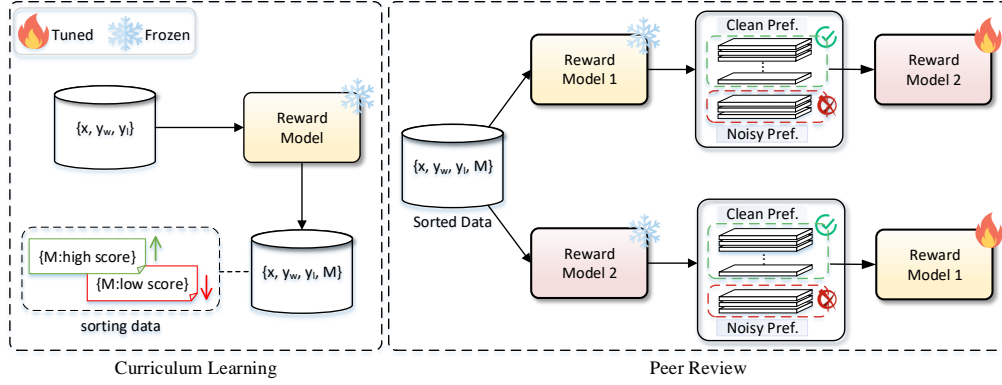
Tuned Frozen

$\{x, y_w, y_l\}$

Reward Model

{M:high score}

{M:low score}

sorting data

$\{x, y_w, y_l, M\}$

Curriculum Learning

$\{x, y_w, y_l, M\}$

Sorted Data

Reward Model 1

Clean Pref.

Noisy Pref.

Reward Model 2

Reward Model 2

Clean Pref.

Noisy Pref.

Reward Model 1

Peer Review